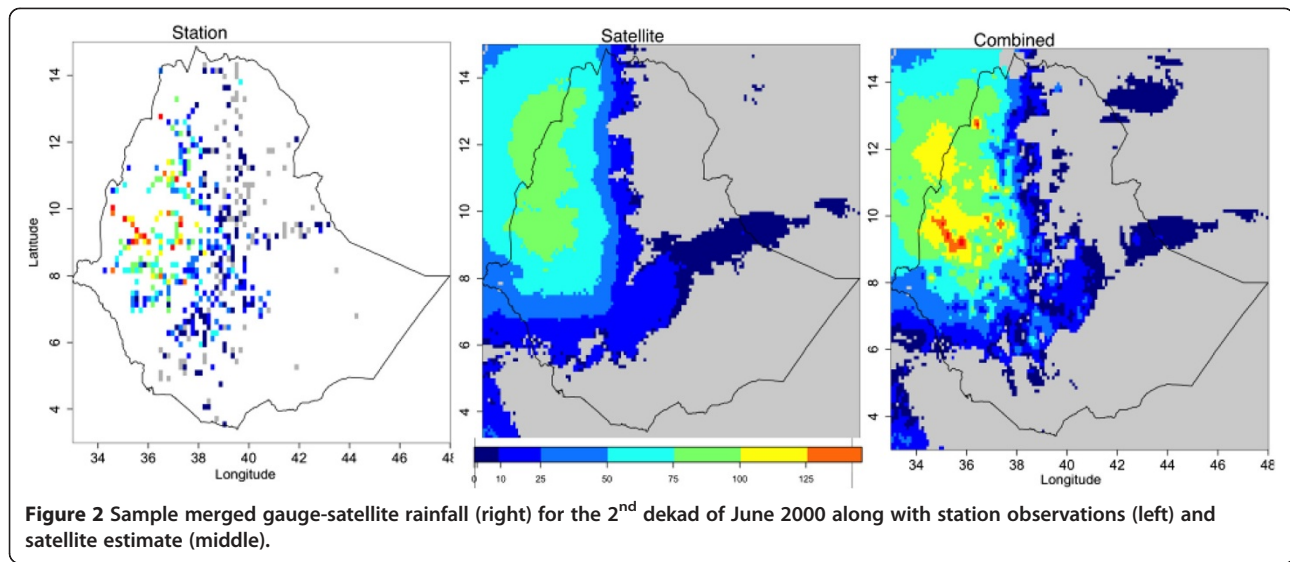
Station

Latitude

14
12
10
8
6
4

34 36 38 40 42 44 46 48
Longitude

Satellite

14
12
10
8
6
4

0 10 25 50 75 100 125

Combined

14
12
10
8
6
4

34 36 38 40 42 44 46 48
Longitude

**Figure 2** Sample merged gauge-satellite rainfall (right) for the 2$^{nd}$ dekad of June 2000 along with station observations (left) and satellite estimate (middle).